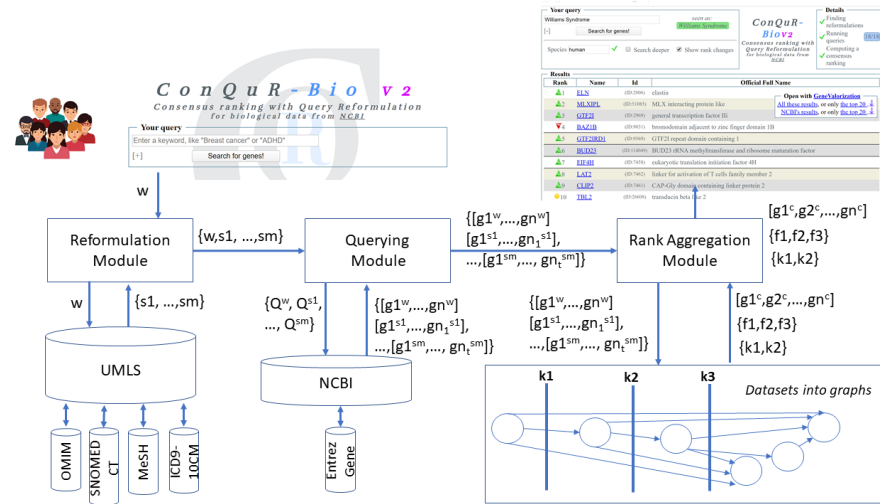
Your query
Williams Syndrome
search as: Williams Syndrome
[-]
Search for genes!
Species human
Search deeper
Show rank changes

ConQuR-Bio v2
Consensus ranking with Query Reformulation for biological data from NCBI

Details
Finding reformulations
Running queries
Computing a consensus ranking

Results
| Rank | Name | Id | Official Full Name |
|---|---|---|---|
| 1 | ELN | (ID:2006) | elastin |
| 2 | MLXIPL | (ID:51085) | MLX interacting protein like |
| 3 | GTF2I | (ID:2969) | general transcription factor IIi |
| 4 | BAZ1B | (ID:9031) | bromodomain adjacent to zinc finger domain 1B |
| 5 | GTF2IRD1 | (ID:9569) | GTF2I repeat domain containing 1 |
| 6 | BUD23 | (ID:114049) | BUD23 rRNA methyltransferase and ribosome maturation factor |
| 7 | EIF4H | (ID:7458) | eukaryotic translation initiation factor 4H |
| 8 | LAT2 | (ID:7462) | linker for activation of T cells family member 2 |
| 9 | CLIP2 | (ID:7461) | CAP-Gly domain containing linker protein 2 |
| 10 | TBL2 | (ID:26608) | transducin beta like 2 |

Open with GeneValorization
All these results, or only the top 20
NCBI's results, or only the top 20

ConQuR-Bio v2
Consensus ranking with Query Reformulation for biological data from NCBI

Your query
Enter a keyword, like "Breast cancer" or "ADHD"
[+]
Search for genes!

w

Reformulation Module
{w,s1, ...,sm}
Querying Module
{[g1$^w$,...,gn$^w$] [g1$^{s1}$,...,gn$_1$$^{s1}$], ...,[g1$^{sm}$,..., gn$_t$$^{sm}$]}
Rank Aggregation Module
{g1$^c$,g2$^c$,...,gn$^c$}
{f1,f2,f3}
{k1,k2}

w
{s1, ...,sm}
{Q$^w$, Q$^{s1}$, ..., Q$^{sm}$}
{[g1$^w$,...,gn$^w$] [g1$^{s1}$,...,gn$_1$$^{s1}$], ...,[g1$^{sm}$,..., gn$_t$$^{sm}$]}
{[g1$^w$,...,gn$^w$] [g1$^{s1}$,...,gn$_1$$^{s1}$], ...,[g1$^{sm}$,..., gn$_t$$^{sm}$]}
[g1$^c$,g2$^c$,...,gn$^c$]
{f1,f2,f3}
{k1,k2}

UMLS
NCBI
OMIM
SNOMED CT
MeSH
ICD9-10CM
Entrez Gene

k1
k2
k3
Datasets into graphs